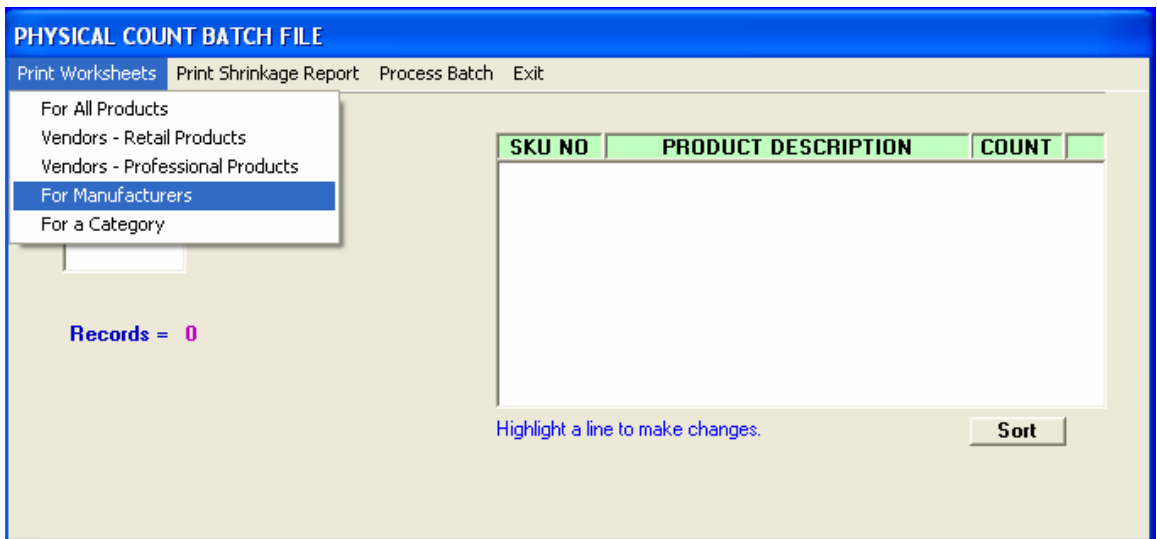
PHYSICAL COUNT BATCH FILE

Print Worksheets Print Shrinkage Report Process Batch Exit

For All Products
Vendors - Retail Products
Vendors - Professional Products
For Manufacturers
For a Category

| SKU NO | PRODUCT DESCRIPTION | COUNT | |
|---|---|---|---|

Records = 0

Highlight a line to make changes.

Sort